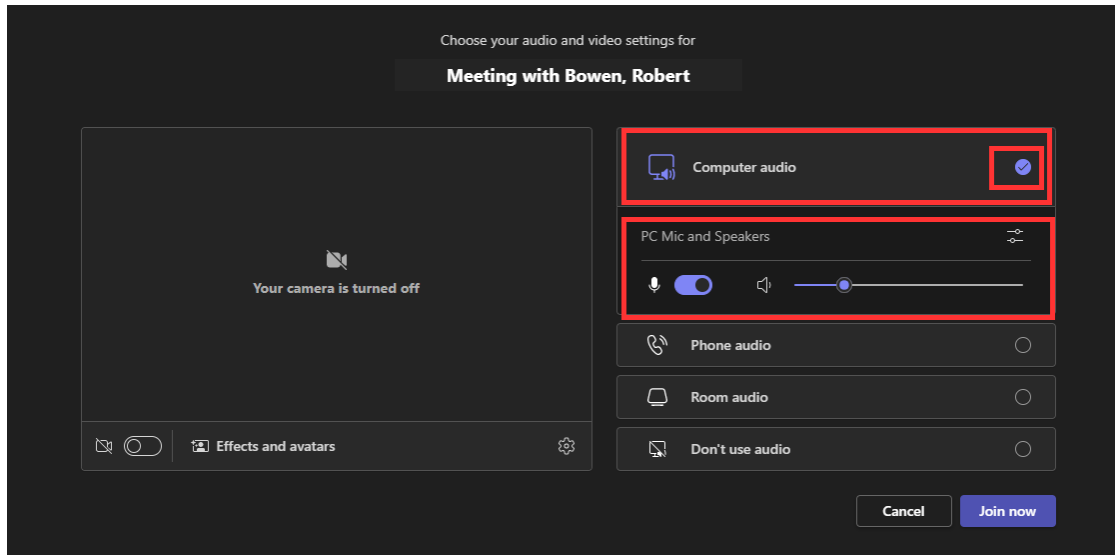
Choose your audio and video settings for

Meeting with Bowen, Robert

Your camera is turned off

Effects and avatars

Computer audio

PC Mic and Speakers

Phone audio

Room audio

Don't use audio

Cancel

Join now